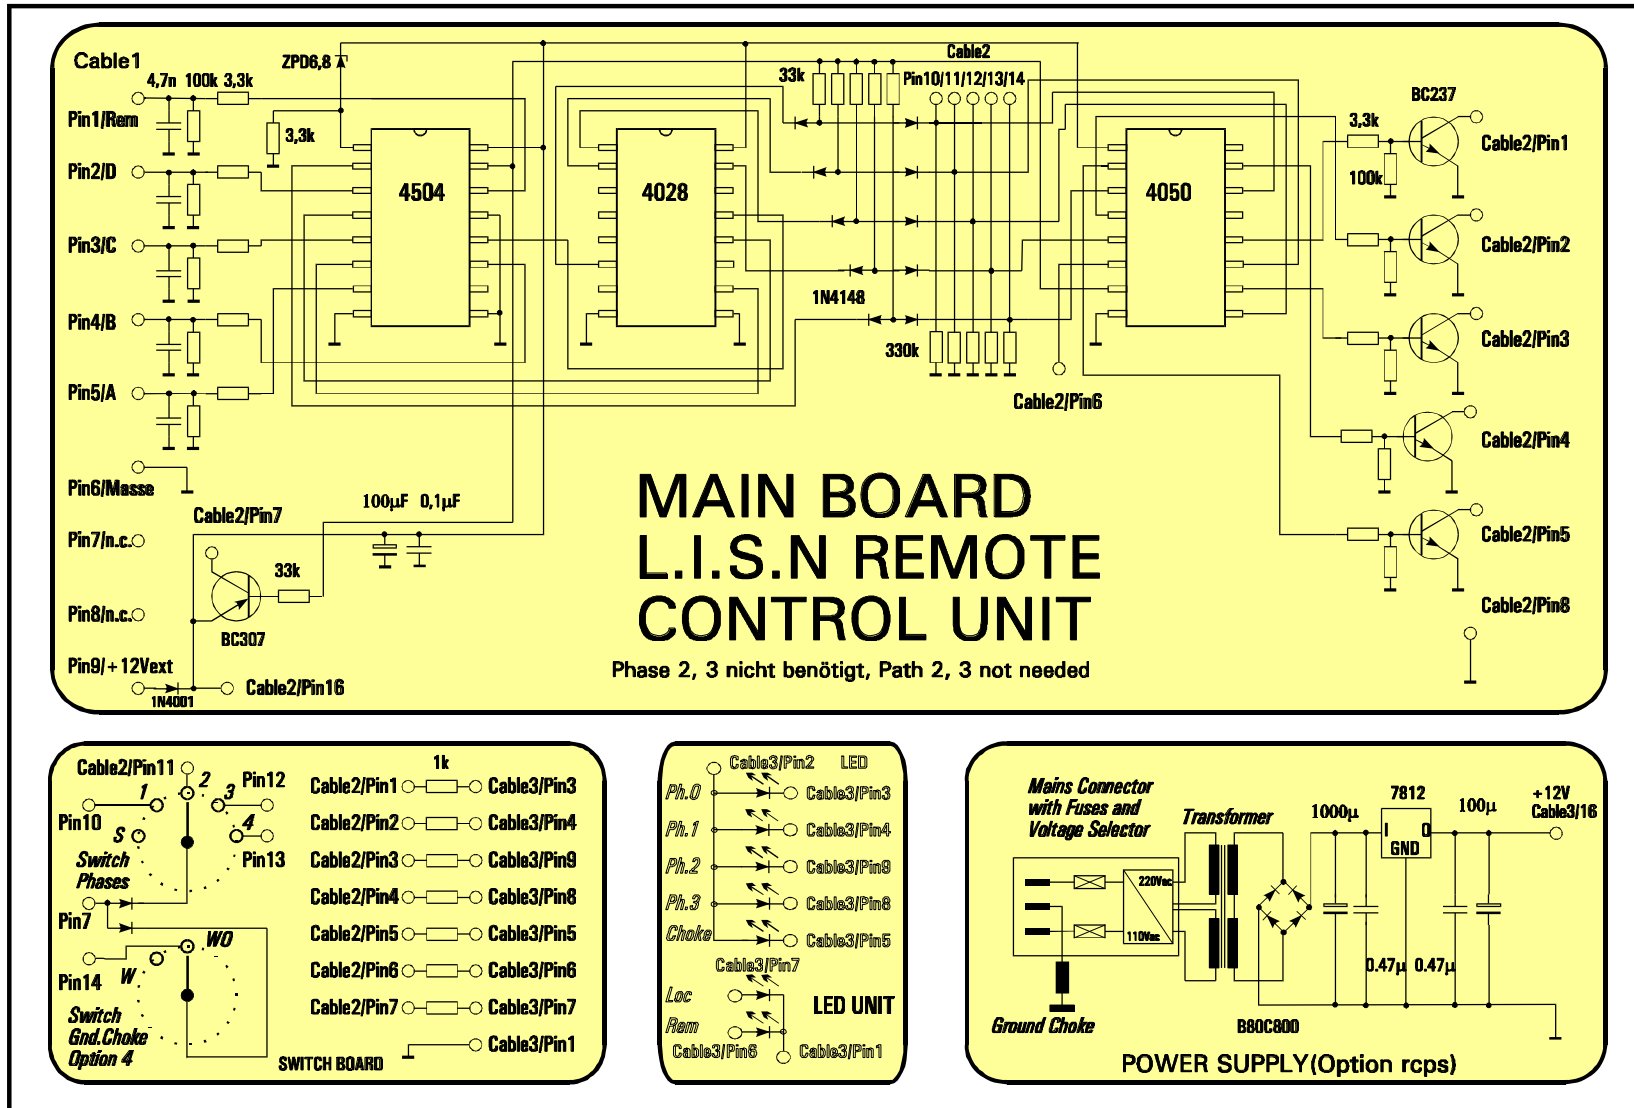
Cable1
4,7n 100k 3,3k
ZPD6,8
Cable2
33k
Pin10/11/12/13/14
BC237
Pin1/Rem
3,3k
3,3k
4504
4028
4050
Cable2/Pin1
Pin2/D
100k
Pin3/C
Cable2/Pin2
Pin4/B
1N4148
Cable2/Pin3
330k
Pin5/A
Cable2/Pin6
Cable2/Pin4
Pin6/Masse
MAIN BOARD
L.I.S.N REMOTE
CONTROL UNIT
Phase 2, 3 nicht benötigt, Path 2, 3 not needed
Cable2/Pin7
100µF 0,1µF
Cable2/Pin5
Pin7/n.c.
33k
Cable2/Pin8
Pin8/n.c.
BC307
Pin9/+12Vext
Cable2/Pin16
1N4001

Cable2/Pin11
1 2 3
Pin12
Pin10
S
4
Switch Phases
Pin13
Pin7
WO
W
Pin14
Switch Gnd.Choke Option 4
SWITCH BOARD
1k
Cable2/Pin1 Cable3/Pin3
Cable2/Pin2 Cable3/Pin4
Cable2/Pin3 Cable3/Pin9
Cable2/Pin4 Cable3/Pin8
Cable2/Pin5 Cable3/Pin5
Cable2/Pin6 Cable3/Pin6
Cable2/Pin7 Cable3/Pin7
Cable3/Pin1

Cable3/Pin2 LED
Ph.0 Cable3/Pin3
Ph.1 Cable3/Pin4
Ph.2 Cable3/Pin9
Ph.3 Cable3/Pin8
Choke Cable3/Pin5
Cable3/Pin7
Loc
LED UNIT
Rem
Cable3/Pin6 Cable3/Pin1

Mains Connector with Fuses and Voltage Selector
Transformer
1000µ
7812
I O
GND
100µ
+12V
Cable3/16
220Vac
110Vac
0.47µ 0.47µ
Ground Choke
B80C800
POWER SUPPLY(Option rcps)